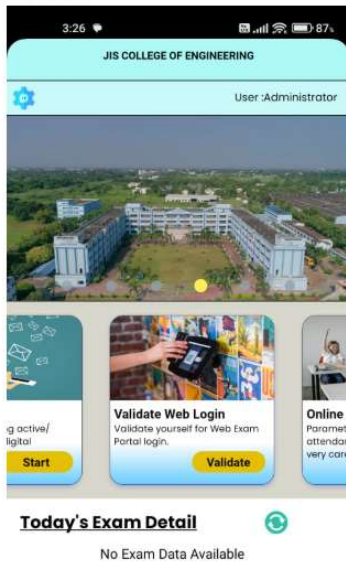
3:26

87

JIS COLLEGE OF ENGINEERING

User :Administrator

g active/ ligital

Start

Validate Web Login

Validate yourself for Web Exam Portal login.

Validate

Online

Paramet attendar very care

Today's Exam Detail

No Exam Data Available